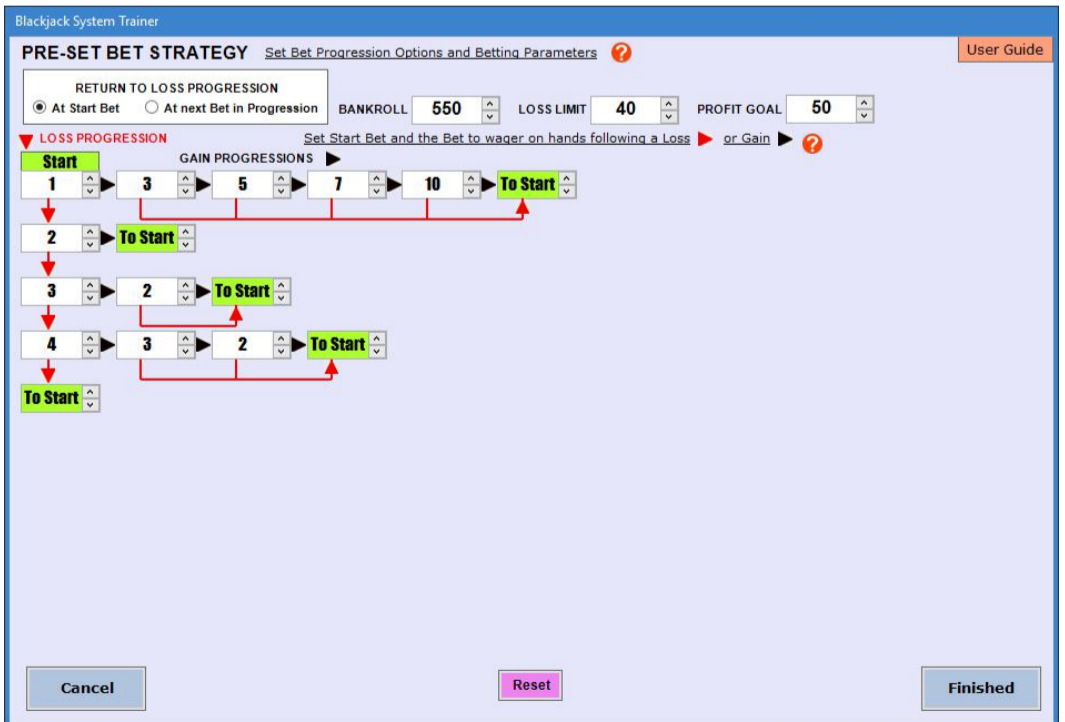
Blackjack System Trainer

PRE-SET BET STRATEGY Set Bet Progression Options and Betting Parameters ?

User Guide

RETURN TO LOSS PROGRESSION
At Start Bet
At next Bet in Progression

BANKROLL 550
LOSS LIMIT 40
PROFIT GOAL 50

LOSS PROGRESSION

Set Start Bet and the Bet to wager on hands following a Loss or Gain ?

Start

GAIN PROGRESSIONS

1 3 5 7 10 To Start

2 To Start

3 2 To Start

4 3 2 To Start

To Start

Cancel

Reset

Finished